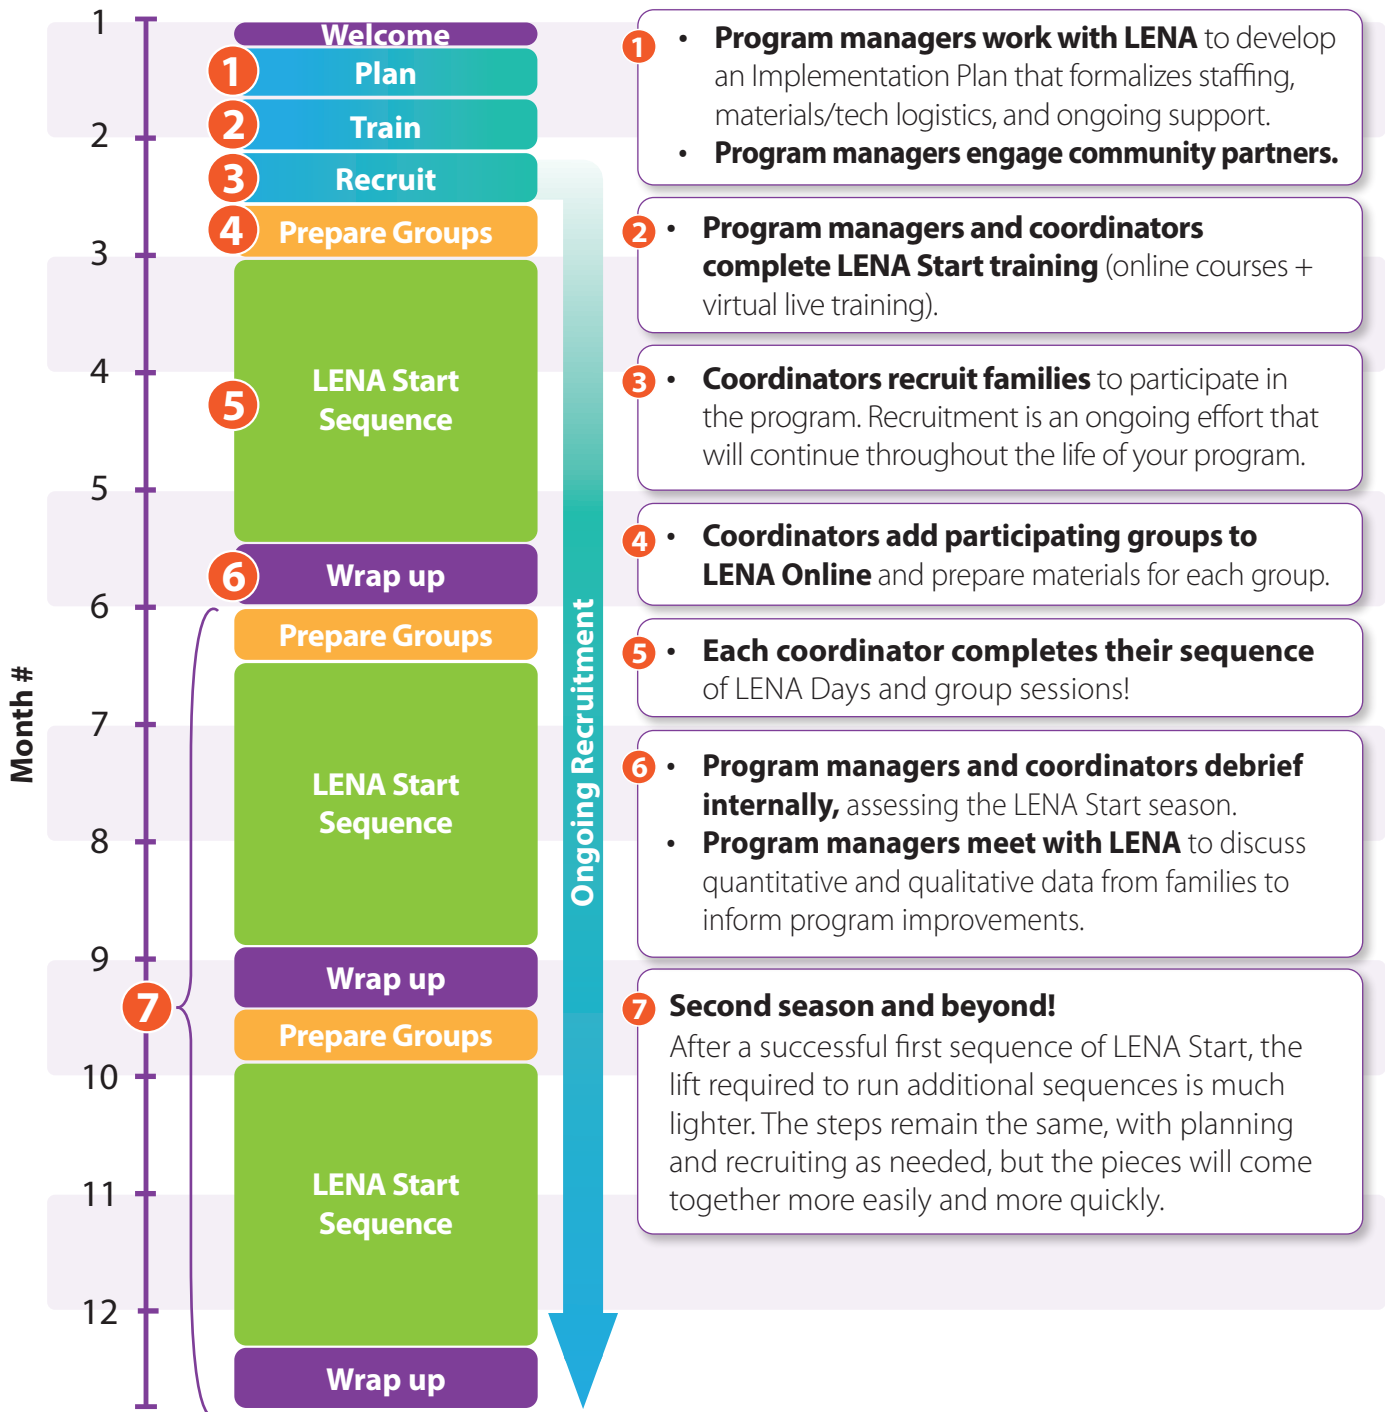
Month #

1
2
3
4
5
6
7
8
9
10
11
12

Welcome
1 Plan
2 Train
3 Recruit
4 Prepare Groups
5 LENA Start Sequence
6 Wrap up
Prepare Groups
LENA Start Sequence
Wrap up
7
Prepare Groups
LENA Start Sequence
Wrap up

Ongoing Recruitment

1 • Program managers work with LENA to develop an Implementation Plan that formalizes staffing, materials/tech logistics, and ongoing support.
• Program managers engage community partners.

2 • Program managers and coordinators complete LENA Start training (online courses + virtual live training).

3 • Coordinators recruit families to participate in the program. Recruitment is an ongoing effort that will continue throughout the life of your program.

4 • Coordinators add participating groups to LENA Online and prepare materials for each group.

5 • Each coordinator completes their sequence of LENA Days and group sessions!

6 • Program managers and coordinators debrief internally, assessing the LENA Start season.
• Program managers meet with LENA to discuss quantitative and qualitative data from families to inform program improvements.

7 Second season and beyond!
After a successful first sequence of LENA Start, the lift required to run additional sequences is much lighter. The steps remain the same, with planning and recruiting as needed, but the pieces will come together more easily and more quickly.